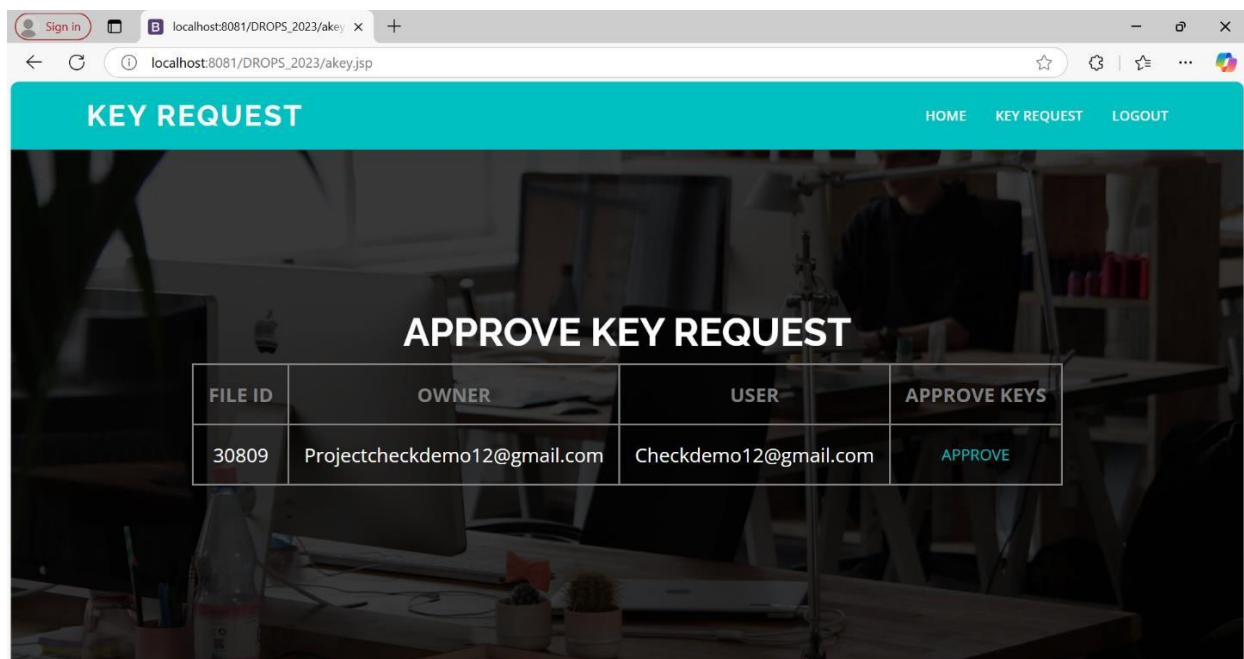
Sign in

localhost:8081/DROPS_2023/akey

localhost:8081/DROPS_2023/akey.jsp

KEY REQUEST

HOME KEY REQUEST LOGOUT

APPROVE KEY REQUEST

| FILE ID | OWNER | USER | APPROVE KEYS |
|---|---|---|---|
| 30809 | Projectcheckdemo12@gmail.com | Checkdemo12@gmail.com | APPROVE |